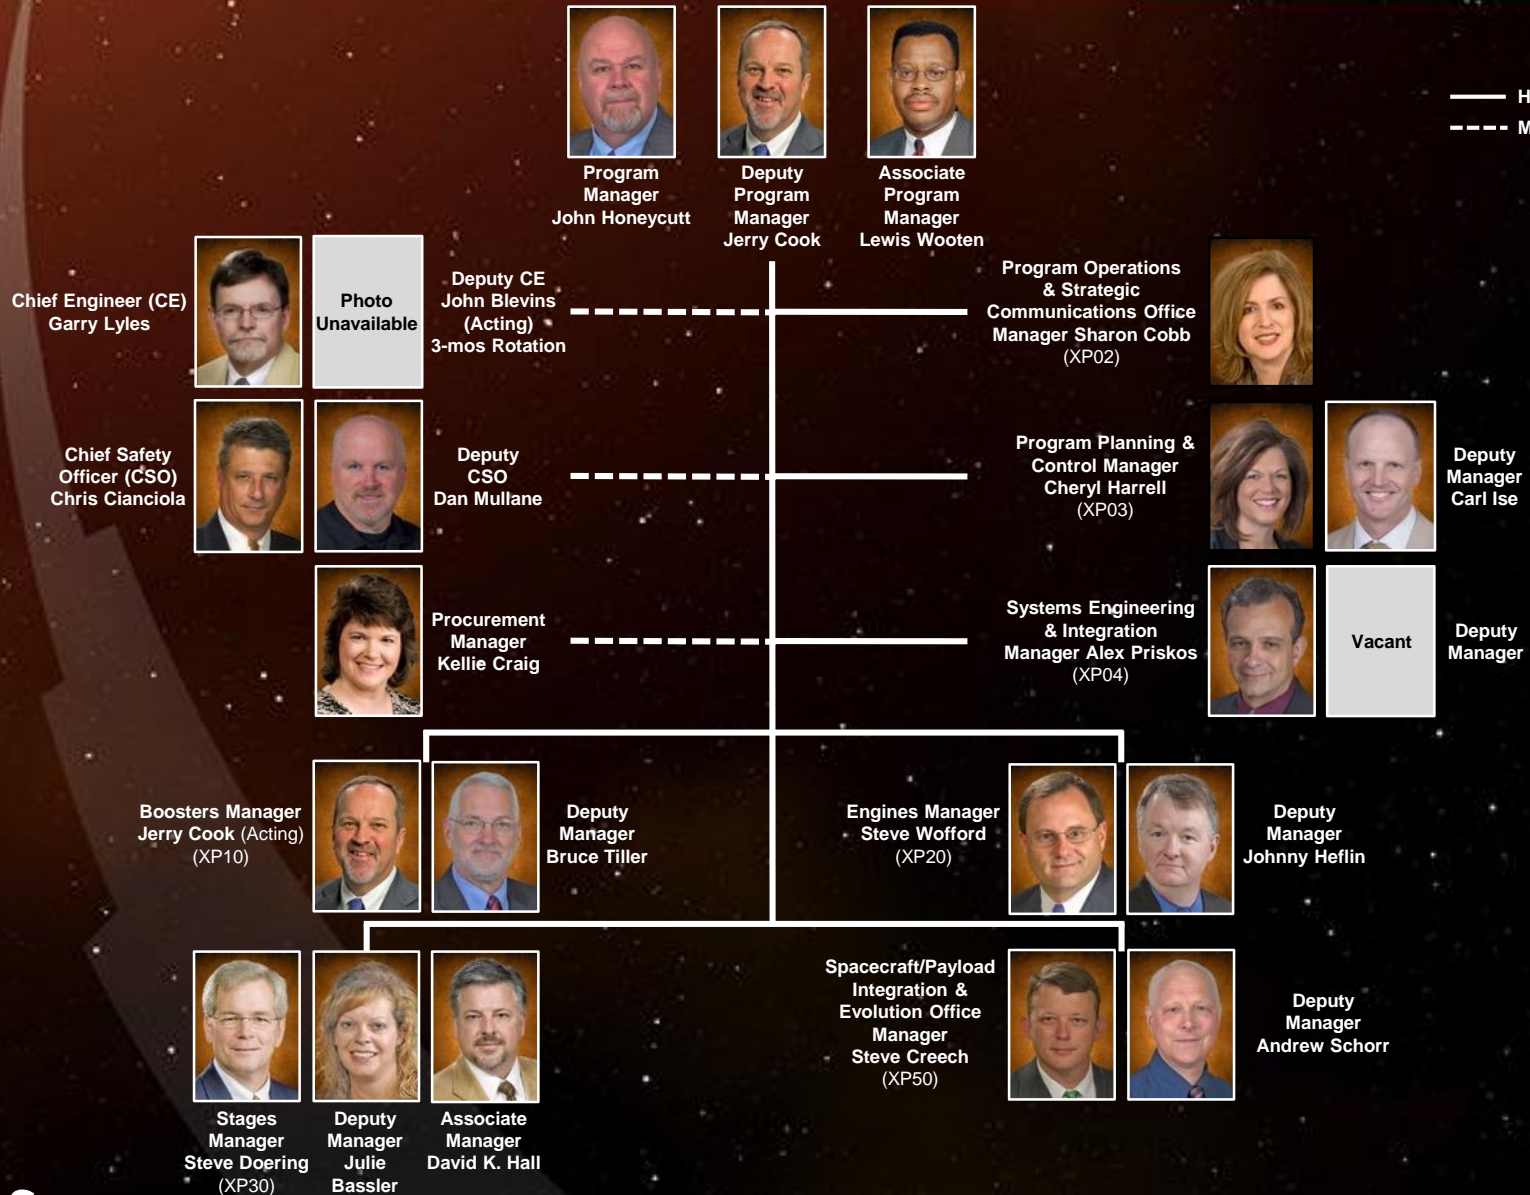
Program Manager John Honeycutt

Deputy Program Manager Jerry Cook

Associate Program Manager Lewis Wooten

H
M

Chief Engineer (CE) Garry Lyles

Photo Unavailable

Deputy CE John Blevins (Acting) 3-mos Rotation

Program Operations & Strategic Communications Office Manager Sharon Cobb (XP02)

Chief Safety Officer (CSO) Chris Cianciola

Deputy CSO Dan Mullane

Program Planning & Control Manager Cheryl Harrell (XP03)

Deputy Manager Carl Ise

Procurement Manager Kellie Craig

Systems Engineering & Integration Manager Alex Priskos (XP04)

Vacant

Deputy Manager

Boosters Manager Jerry Cook (Acting) (XP10)

Deputy Manager Bruce Tiller

Engines Manager Steve Wofford (XP20)

Deputy Manager Johnny Heflin

Spacecraft/Payload Integration & Evolution Office Manager Steve Creech (XP50)

Deputy Manager Andrew Schorr

Stages Manager Steve Doering (XP30)

Deputy Manager Julie Bassler

Associate Manager David K. Hall